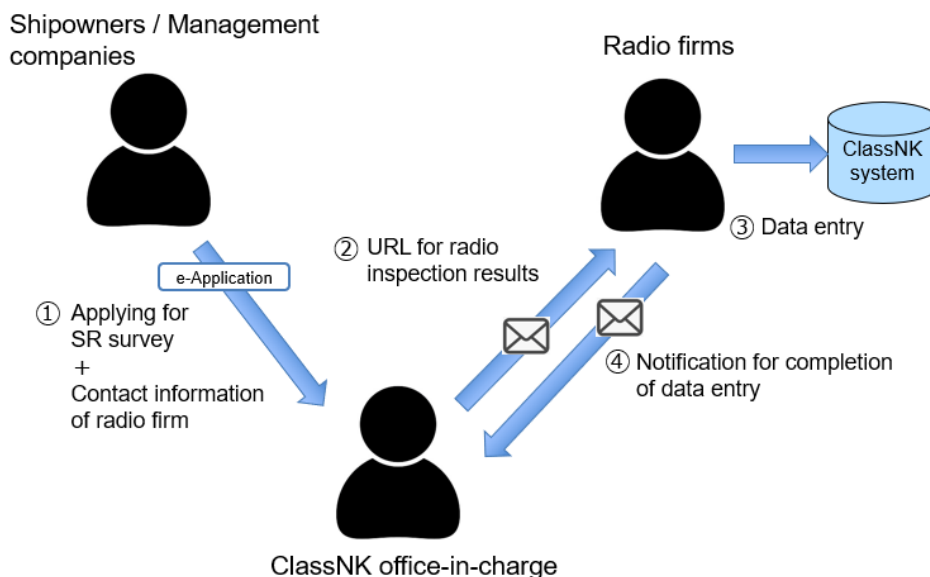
Shipowners / Management companies

Radio firms

ClassNK system

e-Application

① Applying for SR survey + Contact information of radio firm

② URL for radio inspection results

③ Data entry

④ Notification for completion of data entry

ClassNK office-in-charge